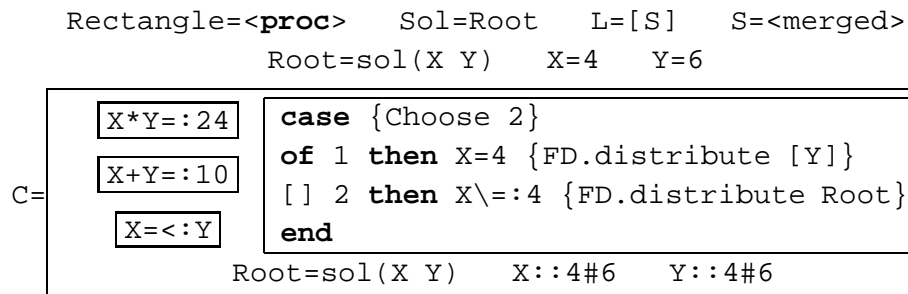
Rectangle=<**proc**> Sol=Root L=[S] S=<merged>
Root=sol(X Y) X=4 Y=6

C=

X*Y=:24

X+Y=:10

X=<:Y

**case** {Choose 2}
**of** 1 **then** X=4 {FD.distribute [Y]}
[] 2 **then** X\=:4 {FD.distribute Root}
**end**

Root=sol(X Y) X::4#6 Y::4#6